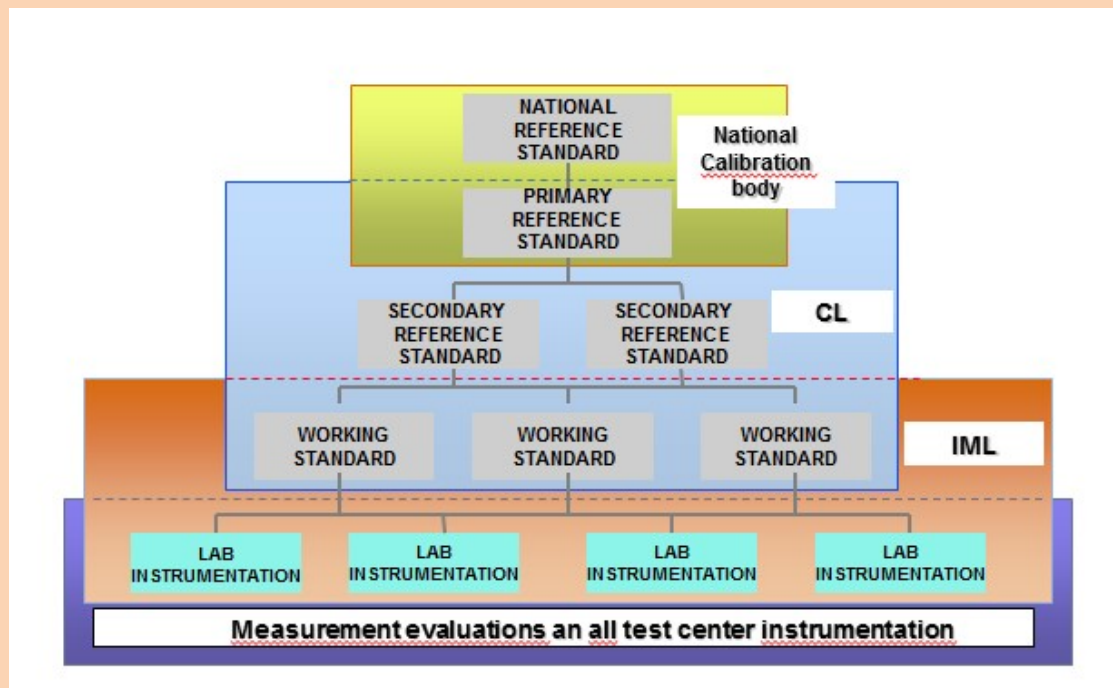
NATIONAL REFERENCE STANDARD

National Calibration body

PRIMARY REFERENCE STANDARD

SECONDARY REFERENCE STANDARD

SECONDARY REFERENCE STANDARD

CL

WORKING STANDARD

WORKING STANDARD

WORKING STANDARD

IML

LAB INSTRUMENTATION

LAB INSTRUMENTATION

LAB INSTRUMENTATION

LAB INSTRUMENTATION

Measurement evaluations an all test center instrumentation